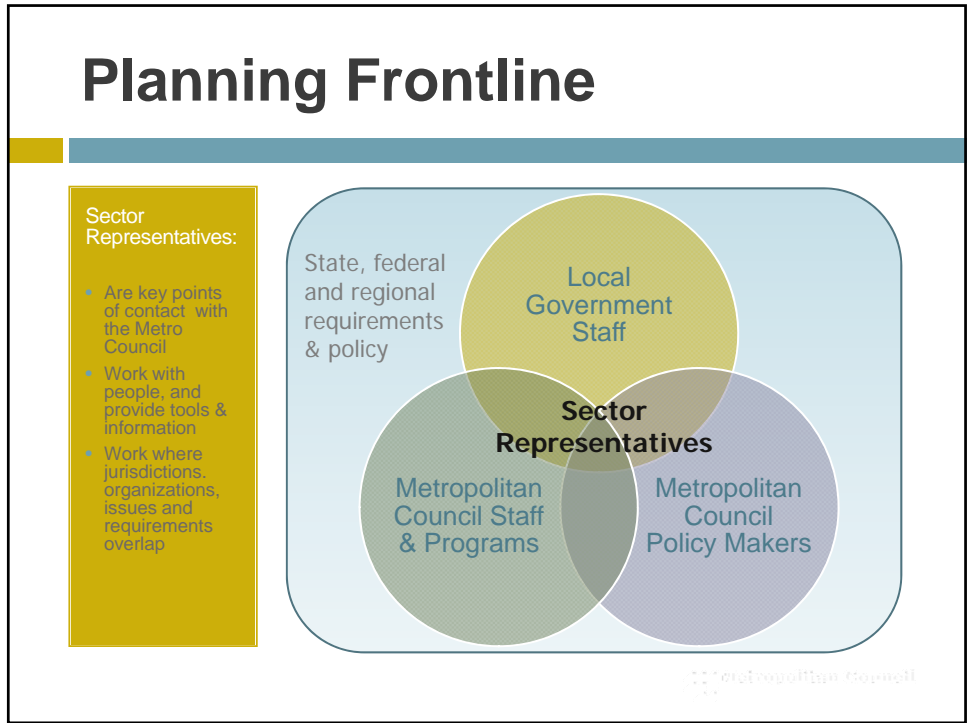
Planning Frontline

Sector Representatives:

- Are key points of contact with the Metro Council
- Work with people, and provide tools & information
- Work where jurisdictions. organizations, issues and requirements overlap

State, federal and regional requirements & policy

Local Government Staff

Sector Representatives

Metropolitan Council Staff & Programs

Metropolitan Council Policy Makers

Metropolitan Council